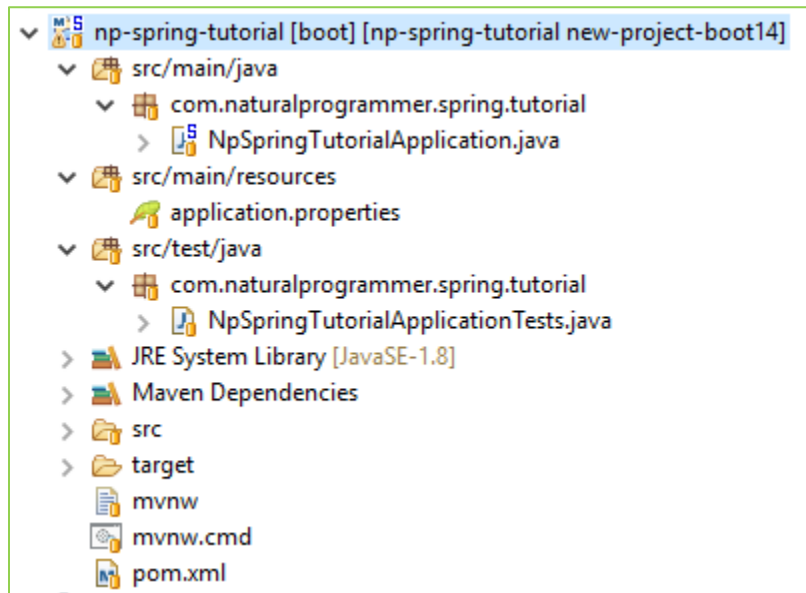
np-spring-tutorial [boot] [np-spring-tutorial new-project-boot14]
src/main/java
com.naturalprogrammer.spring.tutorial
NpSpringTutorialApplication.java
src/main/resources
application.properties
src/test/java
com.naturalprogrammer.spring.tutorial
NpSpringTutorialApplicationTests.java
JRE System Library [JavaSE-1.8]
Maven Dependencies
src
target
mvnw
mvnw.cmd
pom.xml